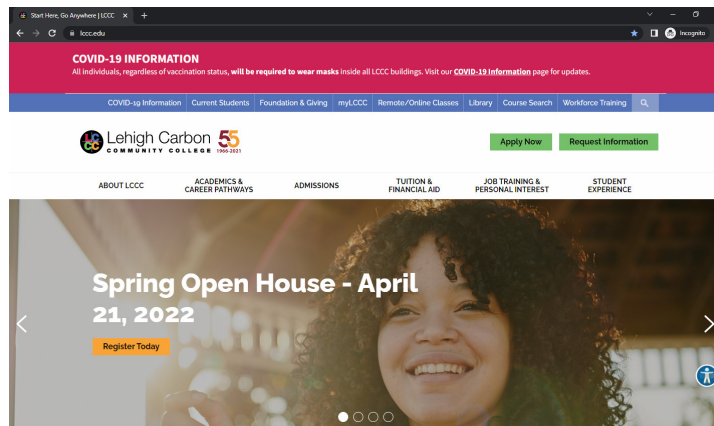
Start Here, Go Anywhere | LCCC ×
+

lccc.edu

Incognito

COVID-19 INFORMATION

All individuals, regardless of vaccination status, will be required to wear masks inside all LCCC buildings. Visit our COVID-19 Information page for updates.

COVID-19 Information | Current Students | Foundation & Giving | myLCCC | Remote/Online Classes | Library | Course Search | Workforce Training

LCCC Lehigh Carbon COMMUNITY COLLEGE 55 1966-2021

Apply Now

Request Information

ABOUT LCCC
ACADEMICS & CAREER PATHWAYS
ADMISSIONS
TUITION & FINANCIAL AID
JOB TRAINING & PERSONAL INTEREST
STUDENT EXPERIENCE

Spring Open House - April 21, 2022

Register Today